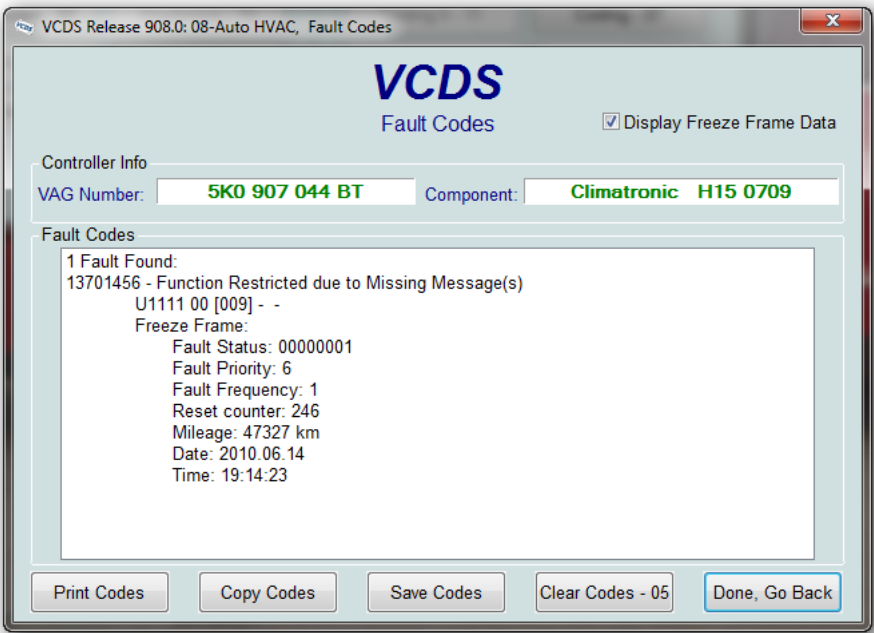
VCDS Release 908.0: 08-Auto HVAC, Fault Codes

VCDS
Fault Codes

Display Freeze Frame Data

Controller Info
VAG Number: 5K0 907 044 BT
Component: Climatronic H15 0709

Fault Codes
1 Fault Found:
13701456 - Function Restricted due to Missing Message(s)
U1111 00 [009] - -
Freeze Frame:
Fault Status: 00000001
Fault Priority: 6
Fault Frequency: 1
Reset counter: 246
Mileage: 47327 km
Date: 2010.06.14
Time: 19:14:23

Print Codes
Copy Codes
Save Codes
Clear Codes - 05
Done, Go Back